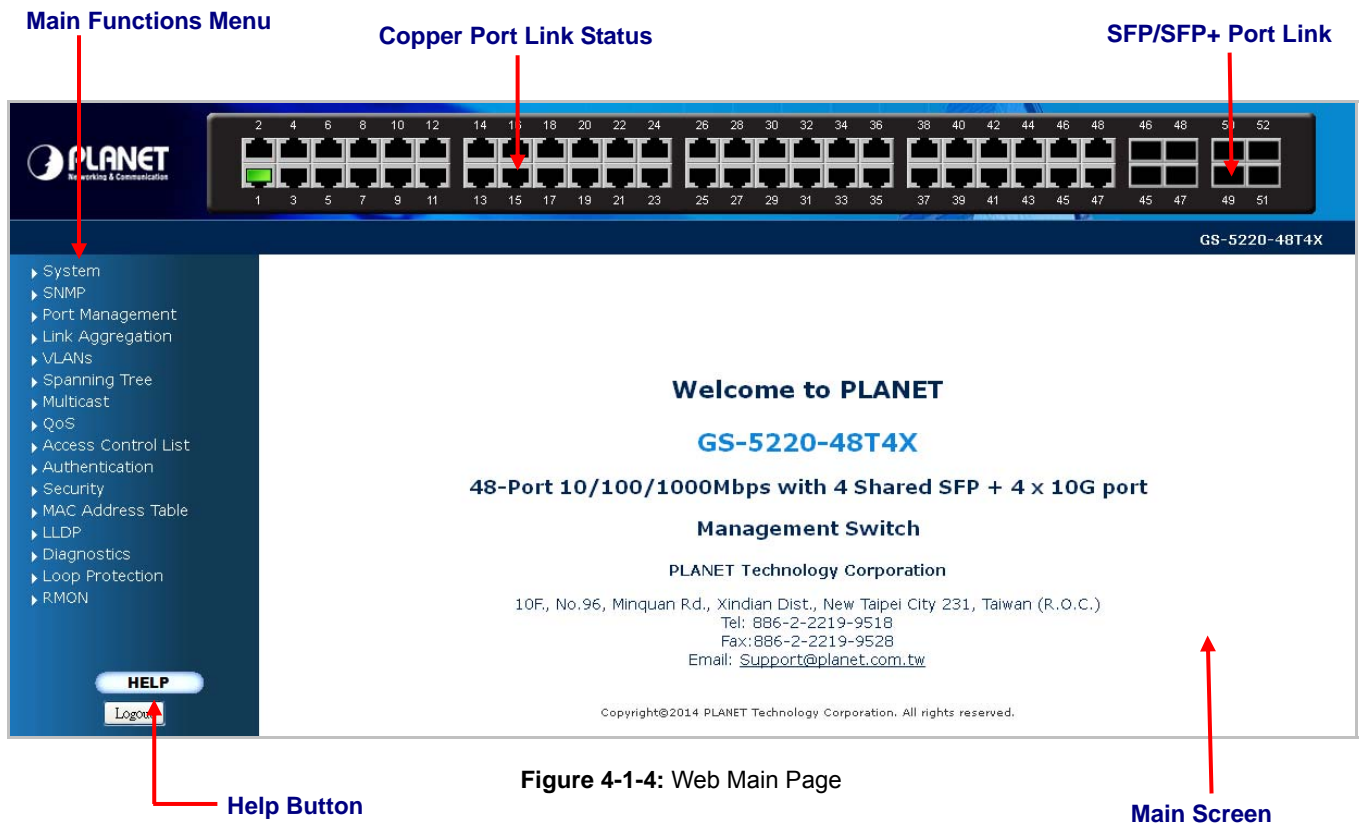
Main Functions Menu

Copper Port Link Status

SFP/SFP+ Port Link

PLANET
Networking & Communication

2 4 6 8 10 12 14 16 18 20 22 24 26 28 30 32 34 36 38 40 42 44 46 48 46 48 50 52

1 3 5 7 9 11 13 15 17 19 21 23 25 27 29 31 33 35 37 39 41 43 45 47 45 47 49 51

GS-5220-48T4X

System
SNMP
Port Management
Link Aggregation
VLANs
Spanning Tree
Multicast
QoS
Access Control List
Authentication
Security
MAC Address Table
LLDP
Diagnostics
Loop Protection
RMON

HELP
Logout

Welcome to PLANET

GS-5220-48T4X

48-Port 10/100/1000Mbps with 4 Shared SFP + 4 x 10G port

Management Switch

PLANET Technology Corporation

10F., No.96, Minquan Rd., Xindian Dist., New Taipei City 231, Taiwan (R.O.C.)
Tel: 886-2-2219-9518
Fax:886-2-2219-9528
Email: Support@planet.com.tw

Copyright©2014 PLANET Technology Corporation. All rights reserved.

Figure 4-1-4: Web Main Page

Help Button

Main Screen